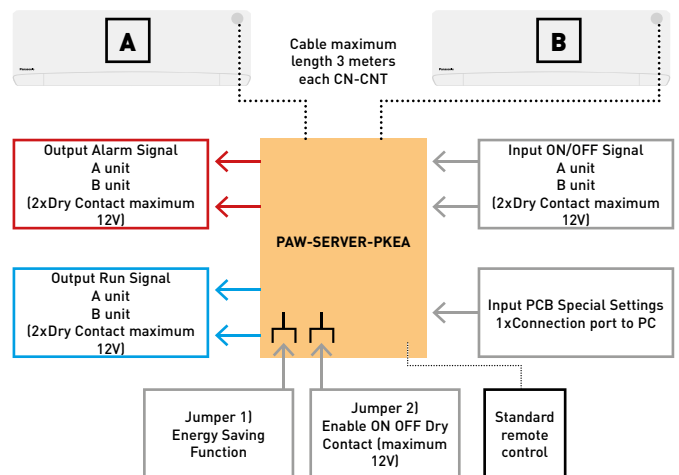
A

B

Cable maximum length 3 meters each CN-CNT

Output Alarm Signal
A unit
B unit
(2xDry Contact maximum 12V)

Input ON/OFF Signal
A unit
B unit
(2xDry Contact maximum 12V)

PAW-SERVER-PKEA

Output Run Signal
A unit
B unit
(2xDry Contact maximum 12V)

Input PCB Special Settings
1xConnection port to PC

Jumper 1)
Energy Saving Function

Jumper 2)
Enable ON OFF Dry Contact (maximum 12V)

Standard remote control